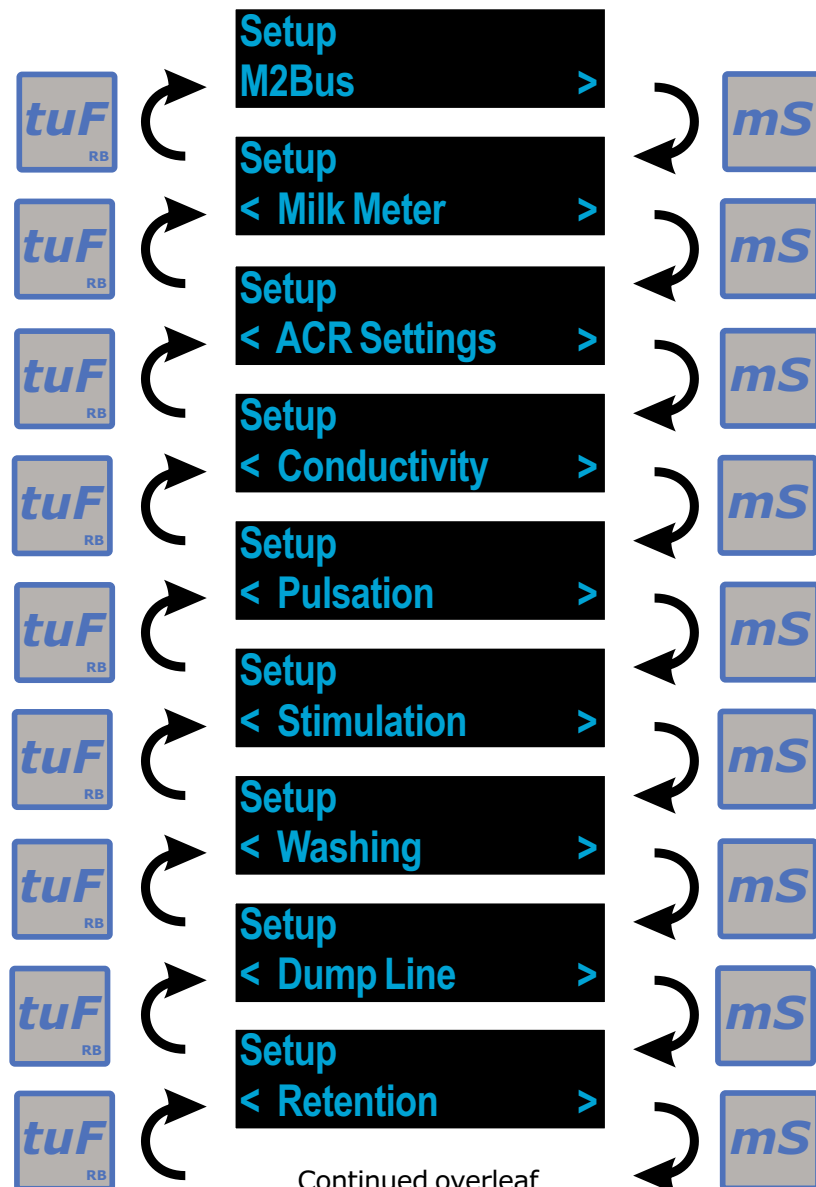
tuF
RB

Setup
M2Bus >

mS

tuF
RB

Setup
< Milk Meter >

mS

tuF
RB

Setup
< ACR Settings >

mS

tuF
RB

Setup
< Conductivity >

mS

tuF
RB

Setup
< Pulsation >

mS

tuF
RB

Setup
< Stimulation >

mS

tuF
RB

Setup
< Washing >

mS

tuF
RB

Setup
< Dump Line >

mS

tuF
RB

Setup
< Retention >

mS

Continued overleaf